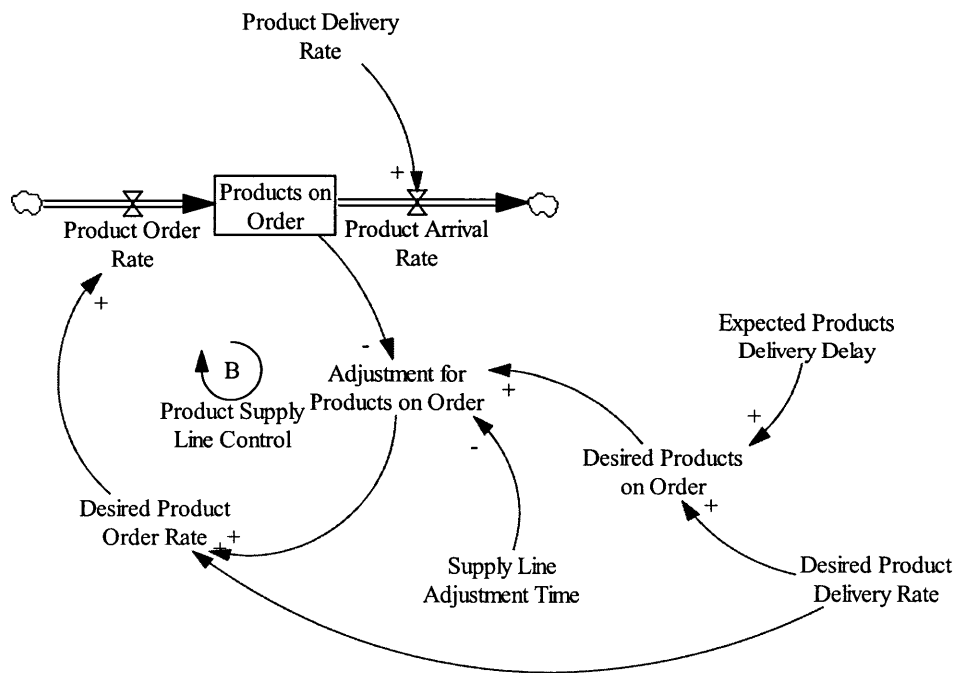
Product Delivery Rate

+

Products on Order

Product Order Rate

Product Arrival Rate

+

-

B

Product Supply Line Control

Adjustment for Products on Order

+

Expected Products Delivery Delay

+

-

Desired Products on Order

+

Desired Product Order Rate

+ +

Supply Line Adjustment Time

Desired Product Delivery Rate